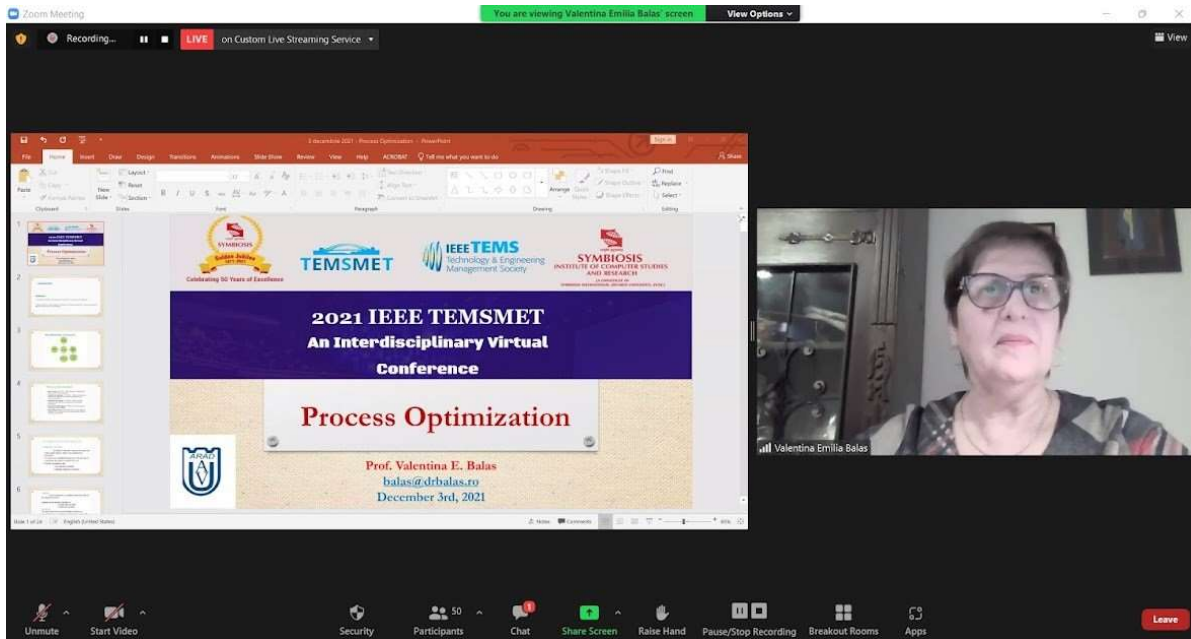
Zoom Meeting

You are viewing Valentina Emilia Balas' screen

View Options

View

Recording...

LIVE

on Custom Live Streaming Service

3 decembrie 2021 - Process Optimization - PowerPoint

File Home Insert Draw Design Transitions Animations Slide Show Review View Help ACROBAT Tell me what you want to do

Share

SYMBIOSIS

Golden Jubilee

Celebrating 50 Years of Excellence

TEMSMET

IEEE TEMS Technology & Engineering Management Society

SYMBIOSIS INSTITUTE OF COMPUTER STUDIES AND RESEARCH

2021 IEEE TEMSMET

An Interdisciplinary Virtual Conference

Process Optimization

ARAD

Prof. Valentina E. Balas

balas@drbalas.ro

December 3rd, 2021

Slide 1 of 24 English (United States)

Notes Comments

Valentina Emilia Balas

Unmute Start Video Security Participants 50 Chat Share Screen Raise Hand Pause/Stop Recording Breakout Rooms Apps

Leave